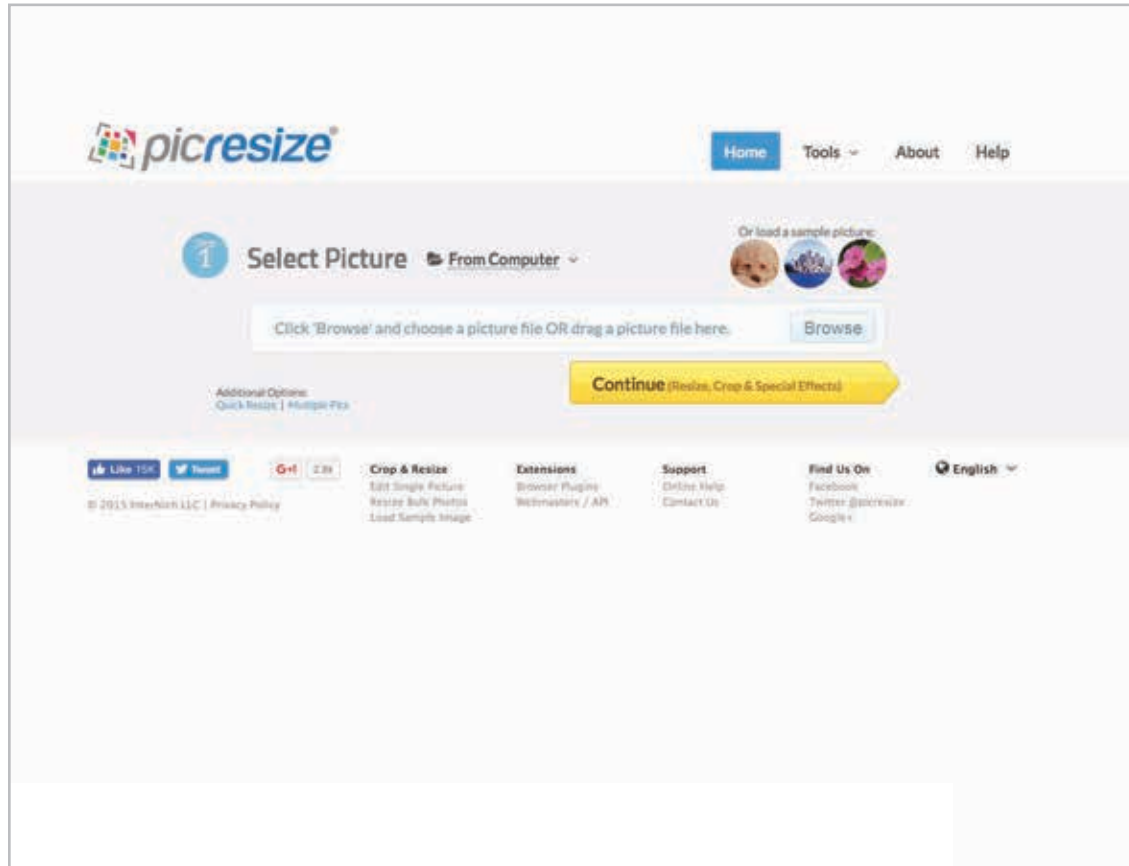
picresize®

Home Tools About Help

Step 1 Select Picture From Computer

Or load a sample picture:

Click 'Browse' and choose a picture file OR drag a picture file here. Browse

Additional Options:
Quick Resize | Multiple Pics

Continue (Resize, Crop & Special Effects)

Like 15K Tweet G+1 2.3k

© 2015 InterNich LLC | Privacy Policy

Crop & Resize
Edit Single Picture
Resize Bulk Photos
Load Sample Image

Extensions
Browser Plugins
Webmasters / API

Support
Online Help
Contact Us

Find Us On
Facebook
Twitter @picresize
Google+

English